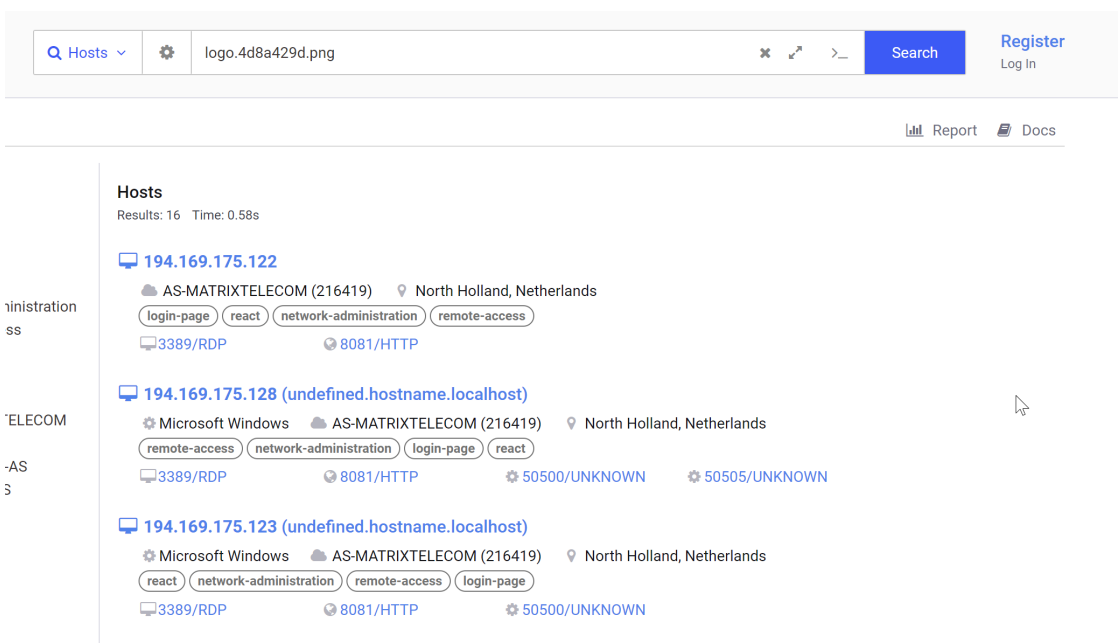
Hosts
logo.4d8a429d.png
Search
Register
Log In
Report Docs

ninistration
ss

TELECOM

-AS
S

Hosts
Results: 16 Time: 0.58s

194.169.175.122
AS-MATRIXTELECOM (216419) North Holland, Netherlands
login-page react network-administration remote-access
3389/RDP 8081/HTTP

194.169.175.128 (undefined.hostname.localhost)
Microsoft Windows AS-MATRIXTELECOM (216419) North Holland, Netherlands
remote-access network-administration login-page react
3389/RDP 8081/HTTP 50500/UNKNOWN 50505/UNKNOWN

194.169.175.123 (undefined.hostname.localhost)
Microsoft Windows AS-MATRIXTELECOM (216419) North Holland, Netherlands
react network-administration remote-access login-page
3389/RDP 8081/HTTP 50500/UNKNOWN